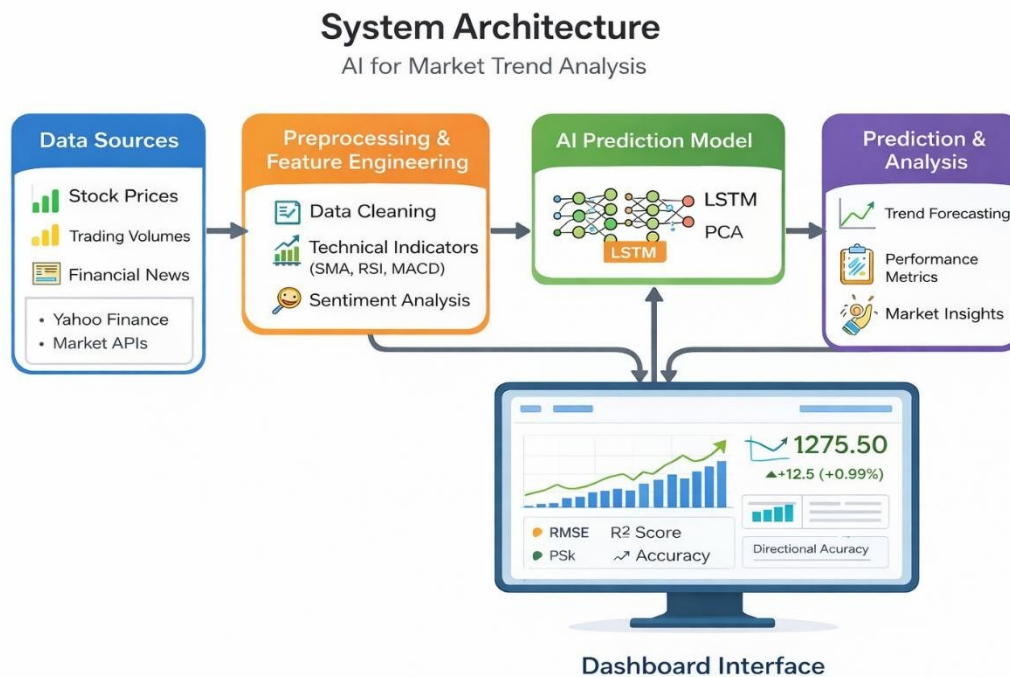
System Architecture

AI for Market Trend Analysis

Data Sources

Stock Prices

Trading Volumes

Financial News

• Yahoo Finance
• Market APIs

Preprocessing & Feature Engineering

Data Cleaning

Technical Indicators (SMA, RSI, MACD)

Sentiment Analysis

AI Prediction Model

LSTM

PCA

LSTM

Prediction & Analysis

Trend Forecasting

Performance Metrics

Market Insights

1275.50

▲+12.5 (+0.99%)

RMSE

R² Score

PSk

Accuracy

Directional Acuracy

Dashboard Interface